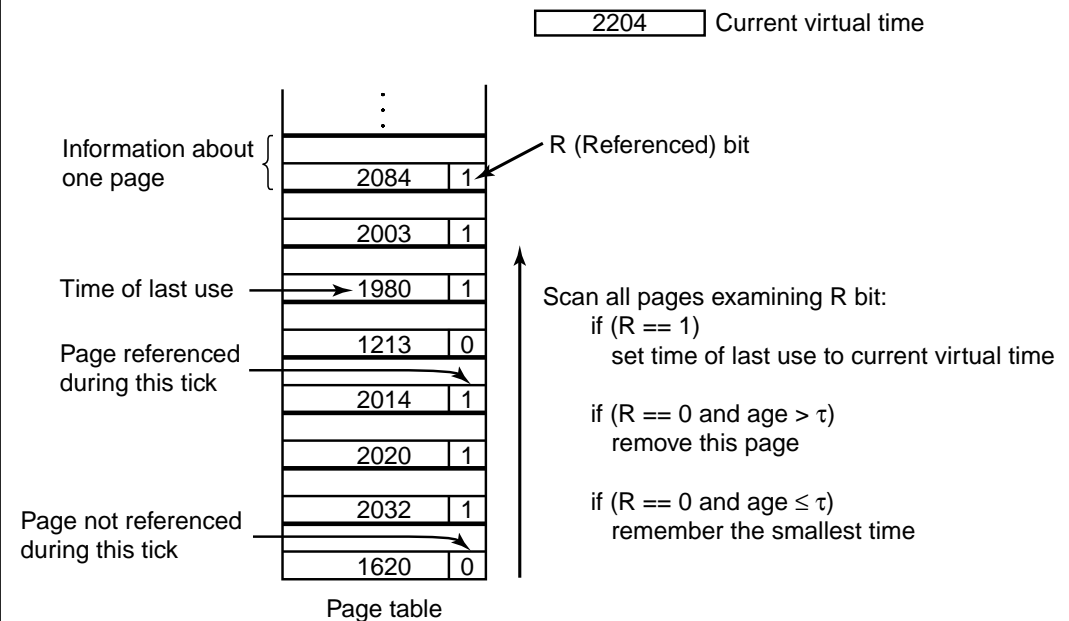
2204 Current virtual time

⋮

Information about one page

R (Referenced) bit

| | |
|---|---|
| 2084 | 1 |
| 2003 | 1 |
| 1980 | 1 |
| 1213 | 0 |
| 2014 | 1 |
| 2020 | 1 |
| 2032 | 1 |
| 1620 | 0 |

Time of last use

Page referenced during this tick

Page not referenced during this tick

Page table

Scan all pages examining R bit:
if (R == 1)
set time of last use to current virtual time

if (R == 0 and age > $\tau$)
remove this page

if (R == 0 and age $\leq \tau$)
remember the smallest time